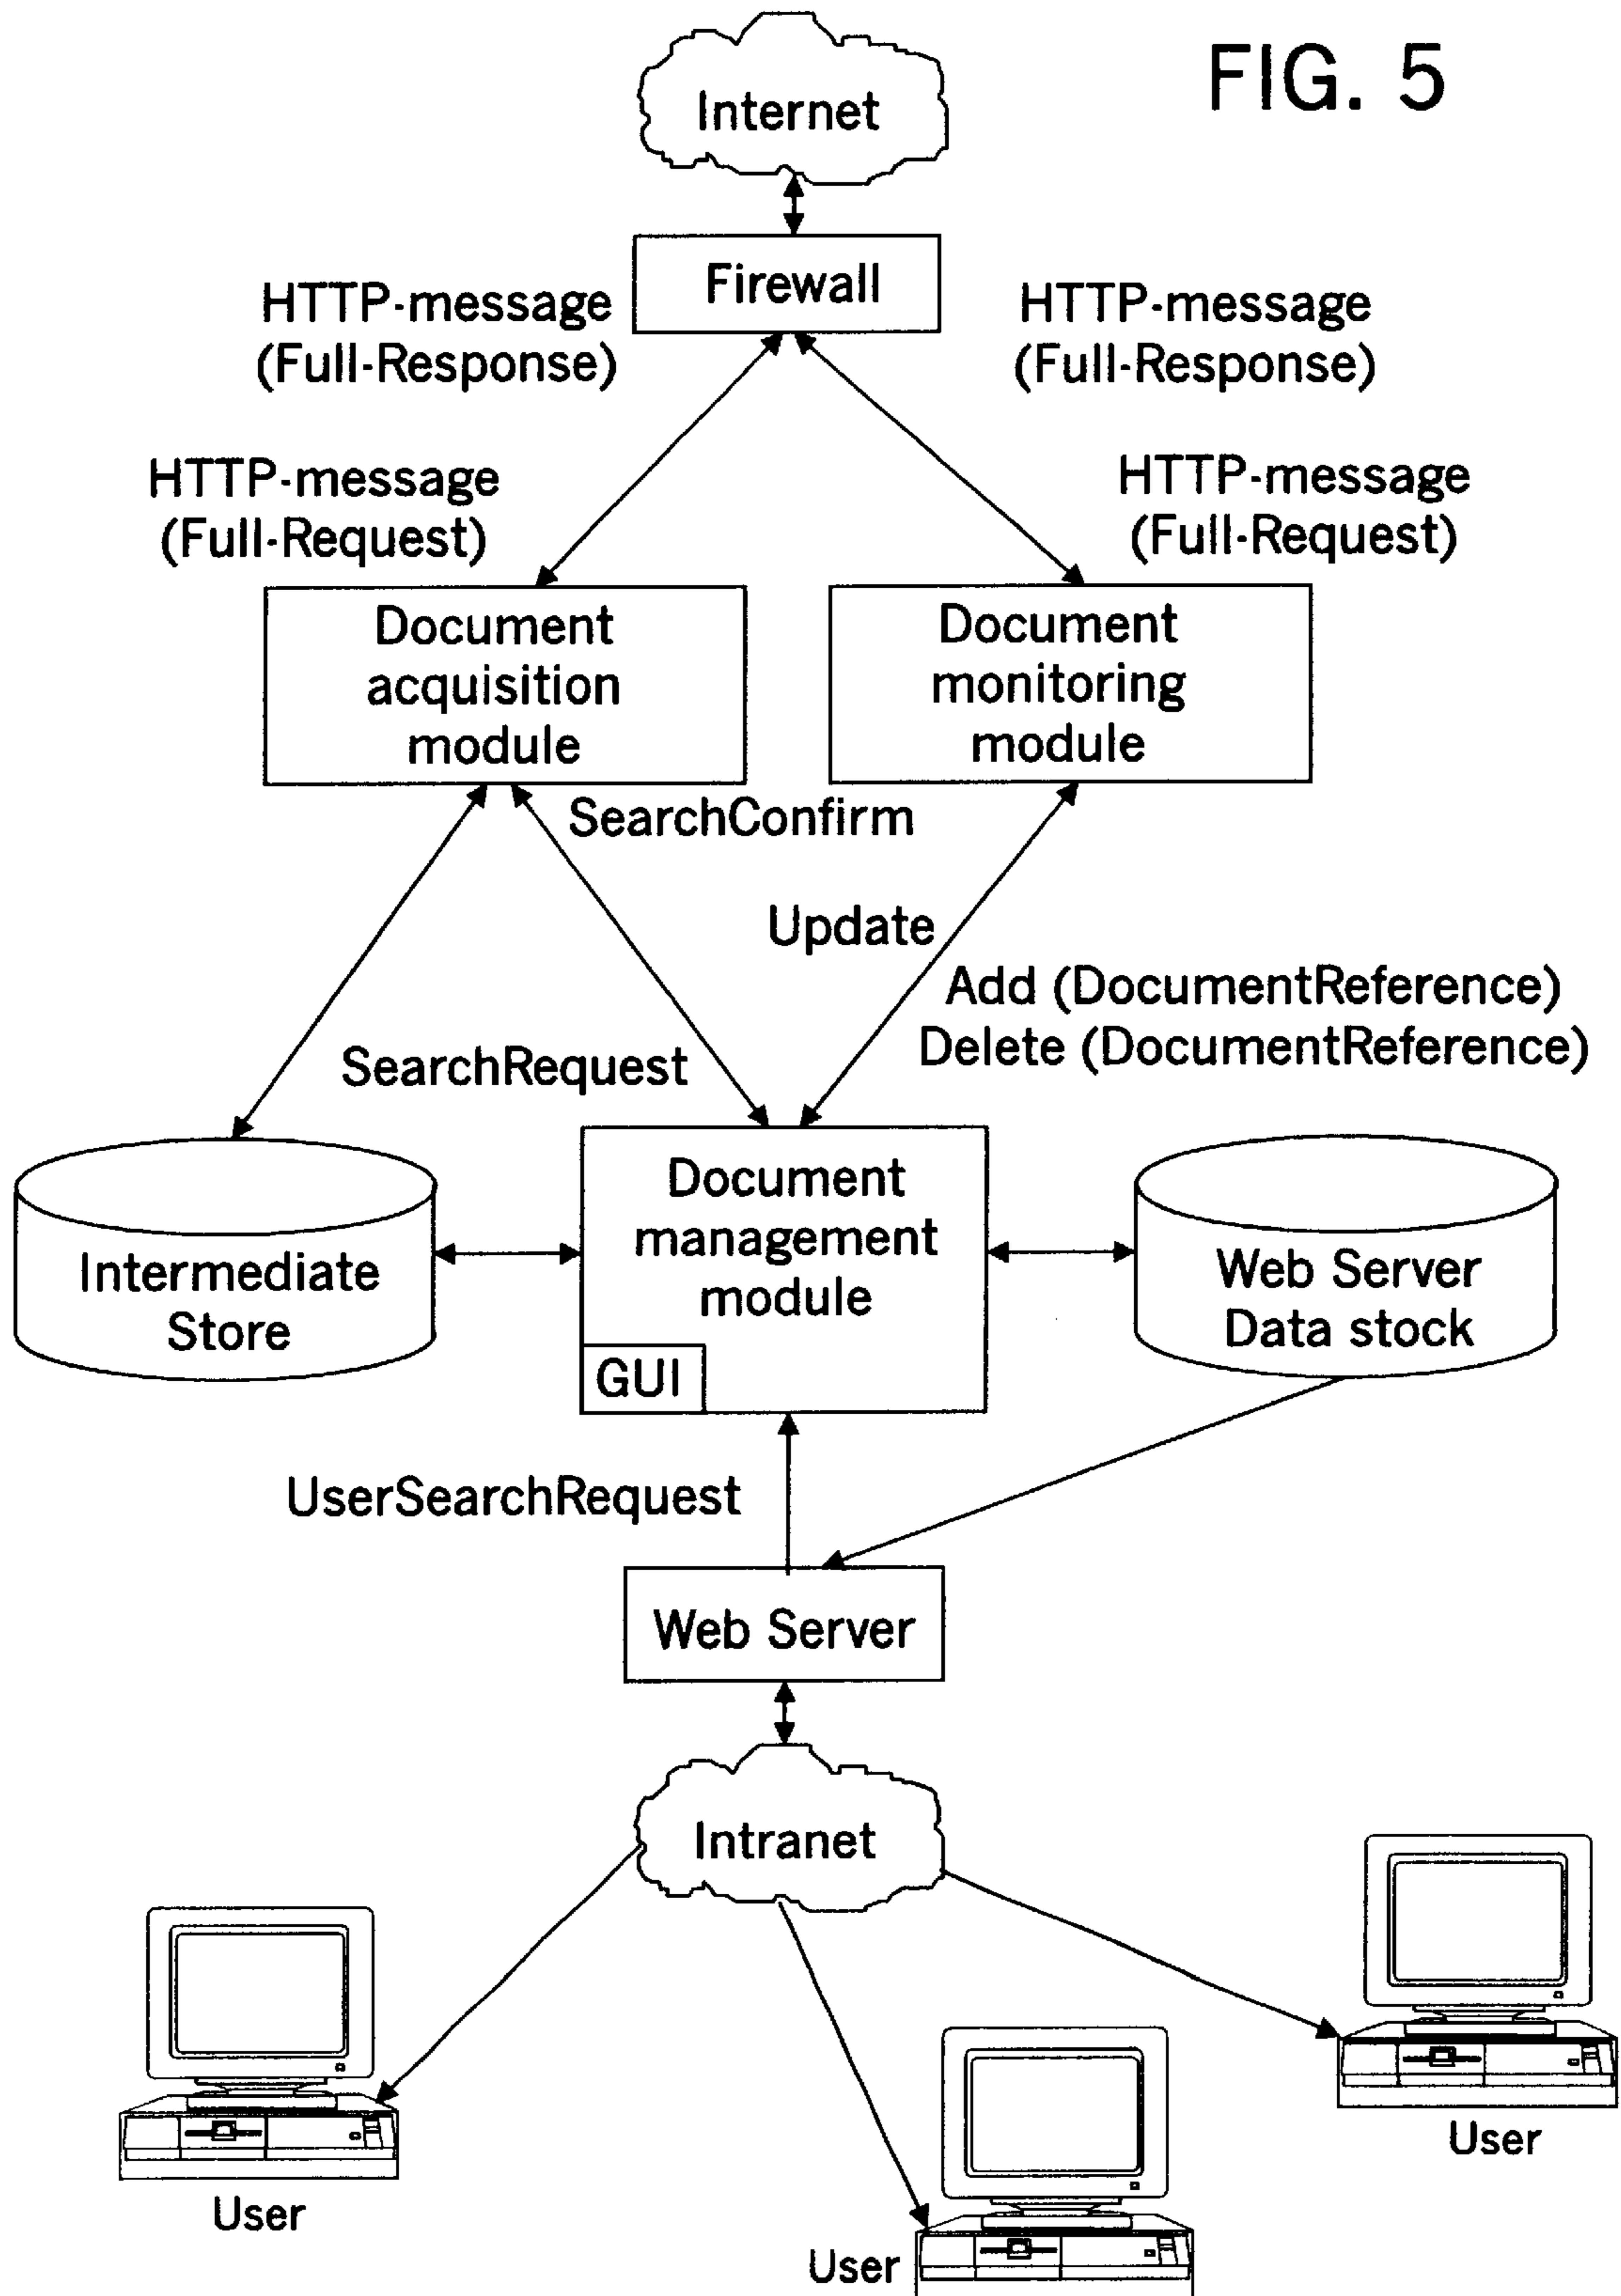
FIG. 5

Internet

Firewall

HTTP-message (Full-Response)

HTTP-message (Full-Response)

HTTP-message (Full-Request)

HTTP-message (Full-Request)

Document acquisition module

Document monitoring module

SearchConfirm

Update

Add (DocumentReference)
Delete (DocumentReference)

SearchRequest

Intermediate Store

Document management module

GUI

Web Server Data stock

UserSearchRequest

Web Server

Intranet

User

User

User